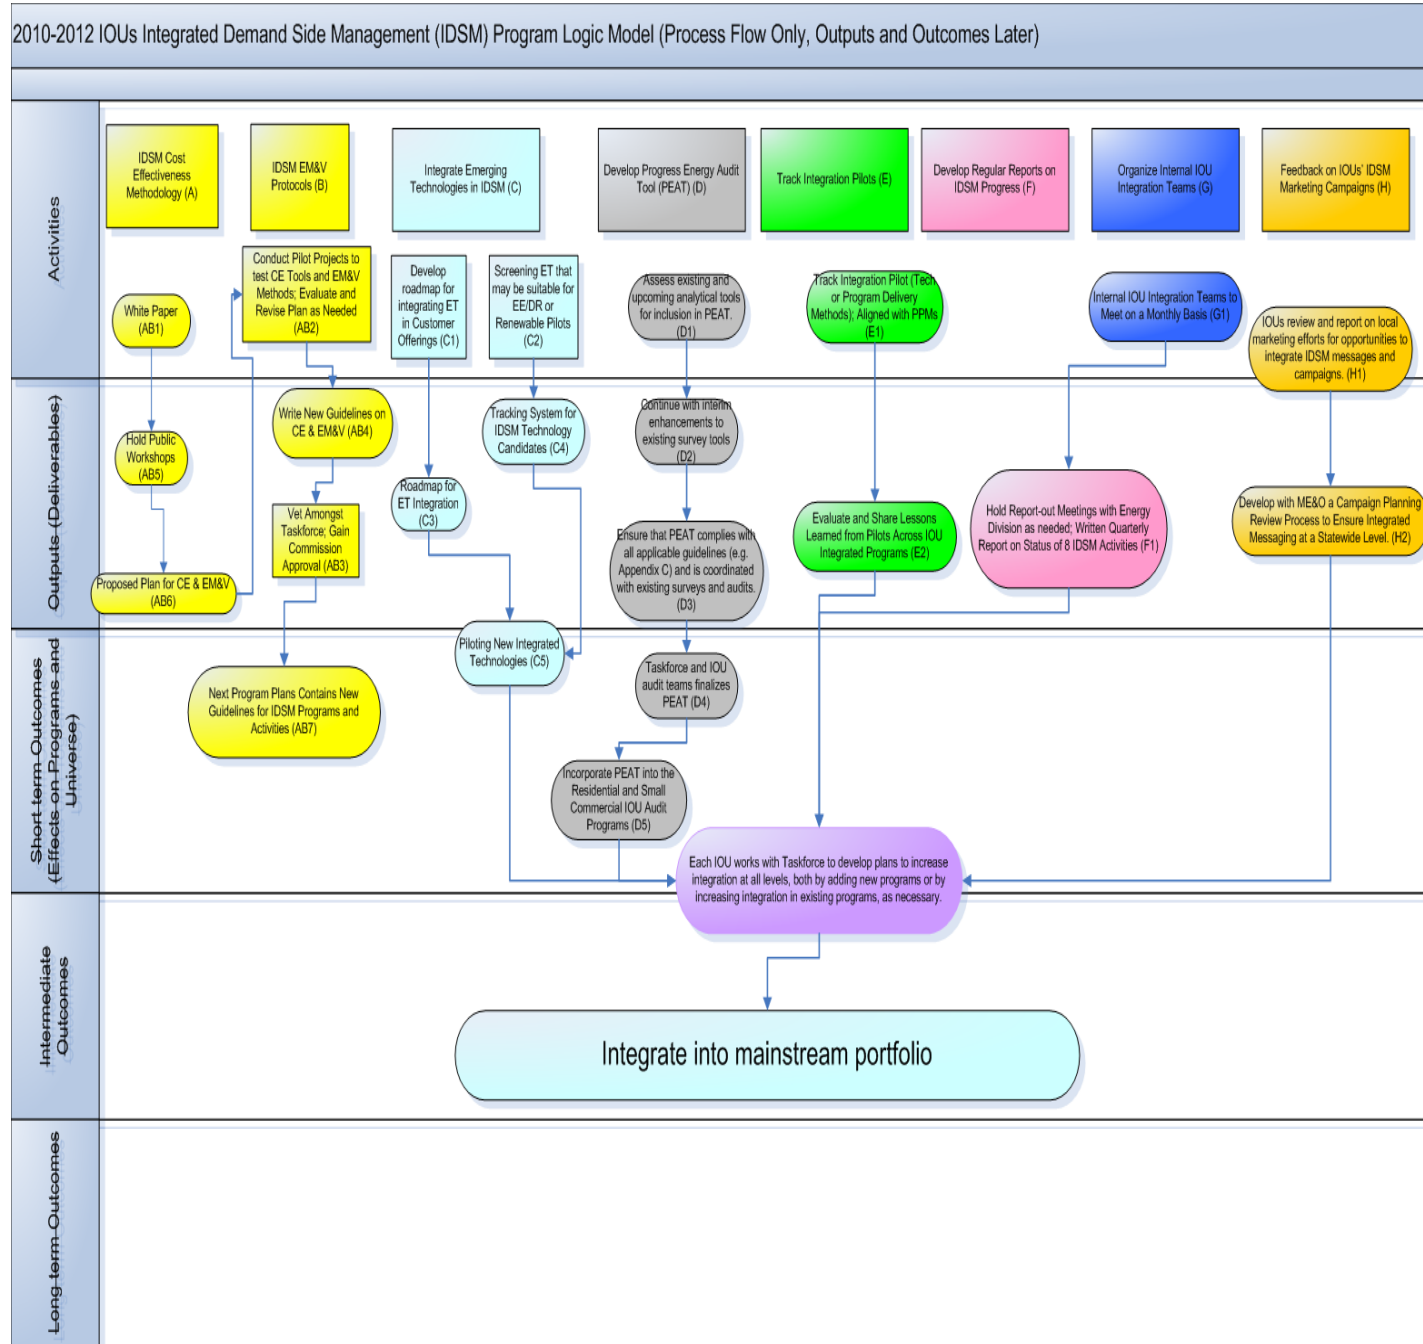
2010-2012 IOUs Integrated Demand Side Management (IDSM) Program Logic Model (Process Flow Only, Outputs and Outcomes Later)

Activities

IDSM Cost Effectiveness Methodology (A)

IDSM EM&V Protocols (B)

Integrate Emerging Technologies in IDSM (C)

Develop Progress Energy Audit Tool (PEAT) (D)

Track Integration Pilots (E)

Develop Regular Reports on IDSM Progress (F)

Organize Internal IOU Integration Teams (G)

Feedback on IOUs' IDSM Marketing Campaigns (H)

White Paper (AB1)

Conduct Pilot Projects to test CE Tools and EM&V Methods; Evaluate and Revise Plan as Needed (AB2)

Develop roadmap for integrating ET in Customer Offerings (C1)

Screening ET that may be suitable for EE/DR or Renewable Pilots (C2)

Assess existing and upcoming analytical tools for inclusion in PEAT. (D1)

Track Integration Pilot (Tech or Program Delivery Methods); Aligned with PPMs (E1)

Internal IOU Integration Teams to Meet on a Monthly Basis (G1)

IOUs review and report on local marketing efforts for opportunities to integrate IDSM messages and campaigns. (H1)

Outputs (Deliverables)

Hold Public Workshops (AB5)

Write New Guidelines on CE & EM&V (AB4)

Tracking System for IDSM Technology Candidates (C4)

Continue with interim enhancements to existing survey tools (D2)

Roadmap for ET Integration (C3)

Vet Amongst Taskforce; Gain Commission Approval (AB3)

Ensure that PEAT complies with all applicable guidelines (e.g. Appendix C) and is coordinated with existing surveys and audits. (D3)

Evaluate and Share Lessons Learned from Pilots Across IOU Integrated Programs (E2)

Hold Report-out Meetings with Energy Division as needed; Written Quarterly Report on Status of 8 IDSM Activities (F1)

Develop with ME&O a Campaign Planning Review Process to Ensure Integrated Messaging at a Statewide Level. (H2)

Proposed Plan for CE & EM&V (AB6)

Short term Outcomes (Effects on Programs and Universe)

Piloting New Integrated Technologies (C5)

Taskforce and IOU audit teams finalizes PEAT (D4)

Next Program Plans Contains New Guidelines for IDSM Programs and Activities (AB7)

Incorporate PEAT into the Residential and Small Commercial IOU Audit Programs (D5)

Each IOU works with Taskforce to develop plans to increase integration at all levels, both by adding new programs or by increasing integration in existing programs, as necessary.

Intermediate Outcomes

Integrate into mainstream portfolio

Long term Outcomes